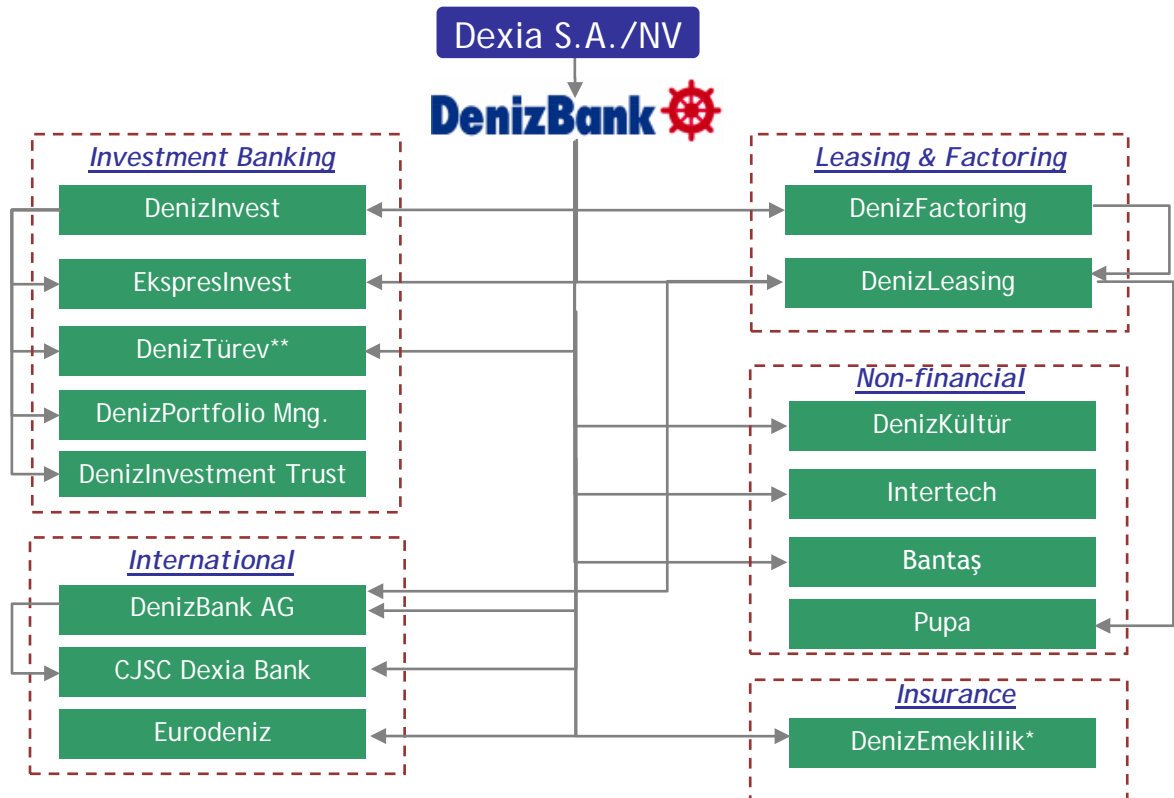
Dexia S.A./NV

DenizBank

Investment Banking

DenizInvest

EkspresInvest

DenizTürev**

DenizPortfolio Mng.

DenizInvestment Trust

International

DenizBank AG

CJSC Dexia Bank

Eurodeniz

Leasing & Factoring

DenizFactoring

DenizLeasing

Non-financial

DenizKültür

Intertech

Bantaş

Pupa

Insurance

DenizEmeklilik*